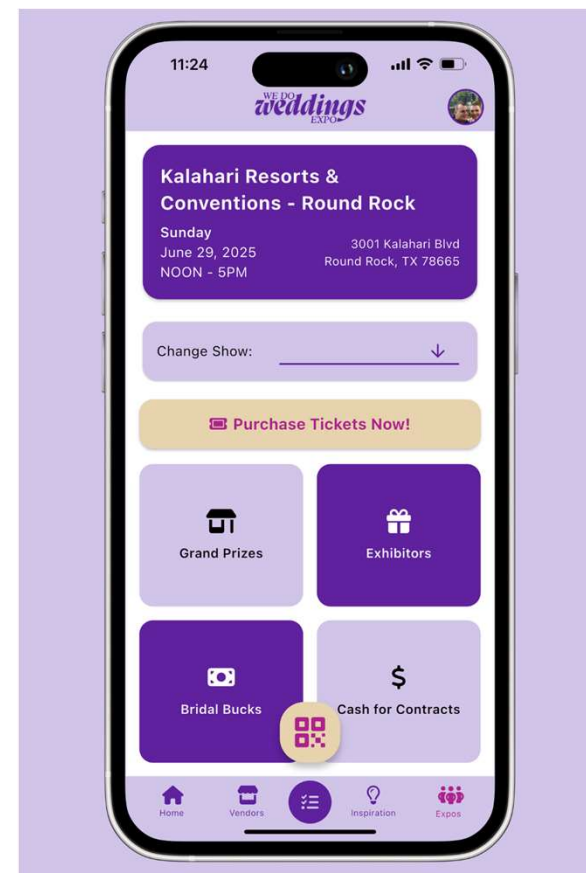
11:24

WE DO weddings EXPO

Kalahari Resorts & Conventions - Round Rock

Sunday
June 29, 2025
NOON - 5PM

3001 Kalahari Blvd
Round Rock, TX 78665

Change Show:

Purchase Tickets Now!

Grand Prizes

Exhibitors

Bridal Bucks

$

Cash for Contracts

Home

Vendors

Inspiration

Expos